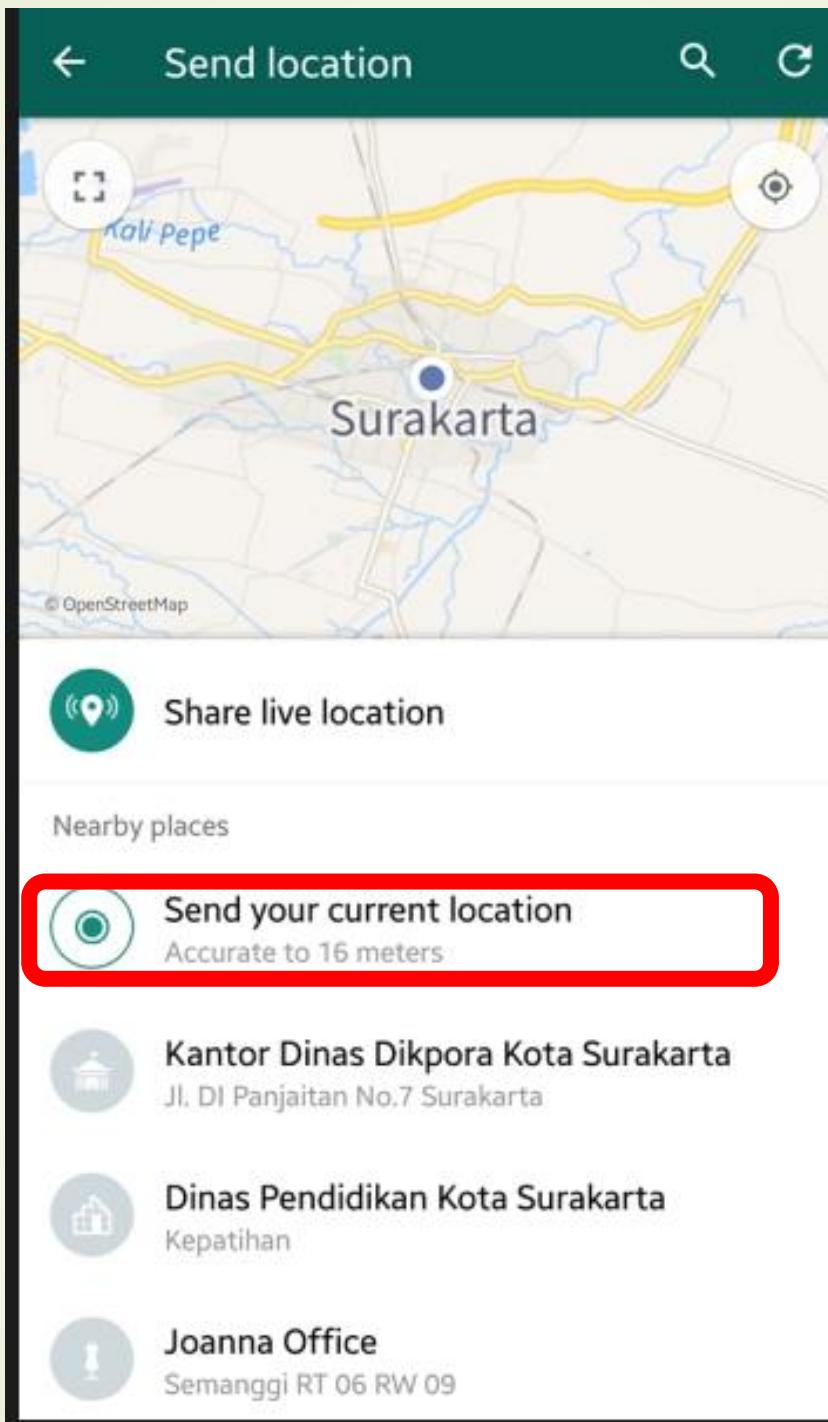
Send location

Kali Pepe

Surakarta

© OpenStreetMap

Share live location

Nearby places

Send your current location
Accurate to 16 meters

Kantor Dinas Dikpora Kota Surakarta
Jl. DI Panjaitan No.7 Surakarta

Dinas Pendidikan Kota Surakarta
Kepatihan

Joanna Office
Semanggi RT 06 RW 09